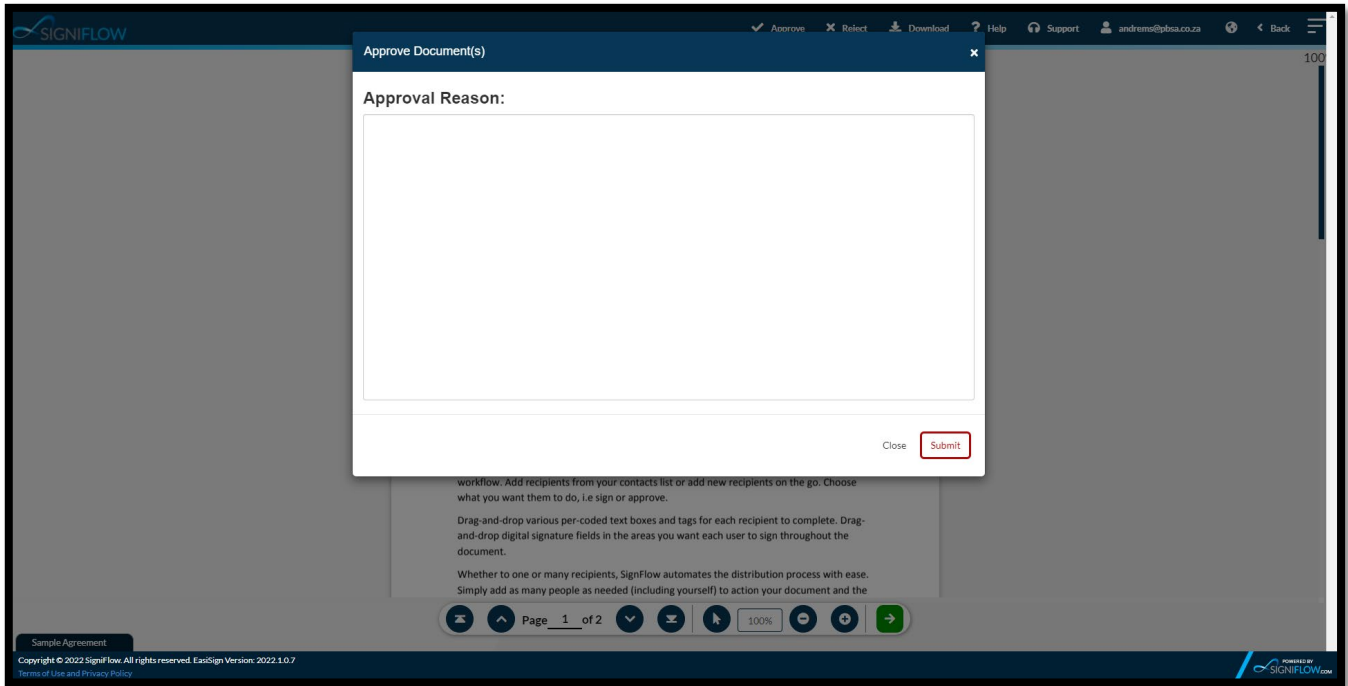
SIGNIFLOW

Approve Reject Download Help Support andrems@pbsa.co.za Back

100

Approve Document(s)

×

Approval Reason:

Close Submit

workflow. Add recipients from your contacts list or add new recipients on the go. Choose what you want them to do, i.e sign or approve.

Drag-and-drop various per-coded text boxes and tags for each recipient to complete. Drag-and-drop digital signature fields in the areas you want each user to sign throughout the document.

Whether to one or many recipients, SignFlow automates the distribution process with ease. Simply add as many people as needed (including yourself) to action your document and the

Page 1 of 2 100%

Sample Agreement

Copyright © 2022 SigniFlow. All rights reserved. EasiSign Version: 2022.1.0.7

Terms of Use and Privacy Policy

POWERED BY SIGNIFLOW.COM